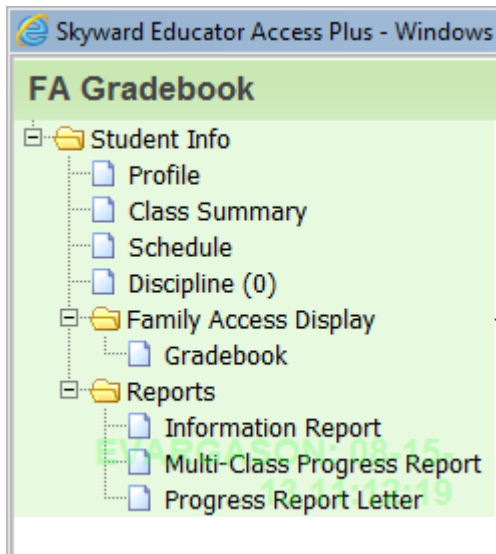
Skyward Educator Access Plus - Windows

FA Gradebook

Student Info
Profile
Class Summary
Schedule
Discipline (0)
Family Access Display
Gradebook
Reports
Information Report
Multi-Class Progress Report
Progress Report Letter

EVARGASON: 08-15-13 11:12:19